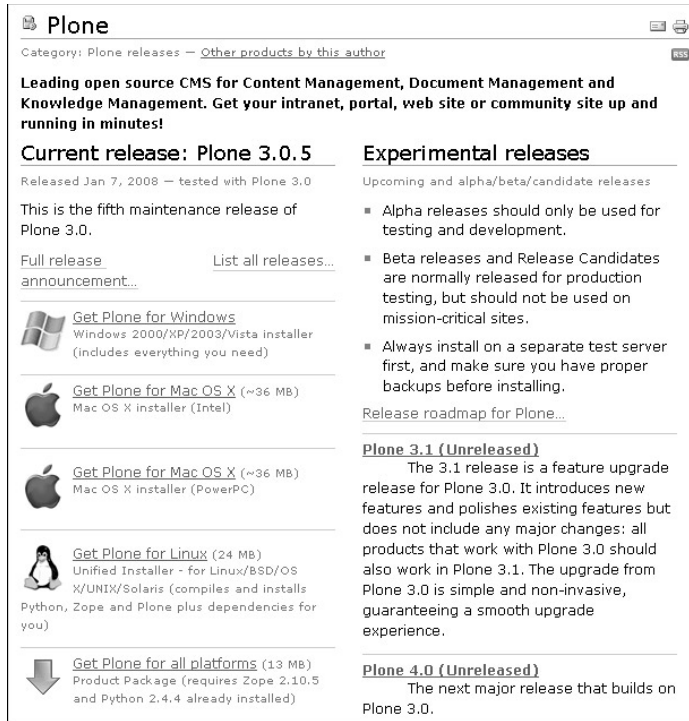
Plone

Category: Plone releases — Other products by this author

RSS

Leading open source CMS for Content Management, Document Management and Knowledge Management. Get your intranet, portal, web site or community site up and running in minutes!

Current release: Plone 3.0.5

Released Jan 7, 2008 — tested with Plone 3.0

This is the fifth maintenance release of Plone 3.0.

Full release announcement...

List all releases...

Get Plone for Windows
Windows 2000/XP/2003/Vista installer (includes everything you need)

Get Plone for Mac OS X (~36 MB)
Mac OS X installer (Intel)

Get Plone for Mac OS X (~36 MB)
Mac OS X installer (PowerPC)

Get Plone for Linux (24 MB)
Unified Installer - for Linux/BSD/OS X/UNIX/Solaris (compiles and installs Python, Zope and Plone plus dependencies for you)

Get Plone for all platforms (13 MB)
Product Package (requires Zope 2.10.5 and Python 2.4.4 already installed)

Experimental releases

Upcoming and alpha/beta/candidate releases

- Alpha releases should only be used for testing and development.
- Beta releases and Release Candidates are normally released for production testing, but should not be used on mission-critical sites.
- Always install on a separate test server first, and make sure you have proper backups before installing.

Release roadmap for Plone...

Plone 3.1 (Unreleased)
The 3.1 release is a feature upgrade release for Plone 3.0. It introduces new features and polishes existing features but does not include any major changes: all products that work with Plone 3.0 should also work in Plone 3.1. The upgrade from Plone 3.0 is simple and non-invasive, guaranteeing a smooth upgrade experience.

Plone 4.0 (Unreleased)
The next major release that builds on Plone 3.0.